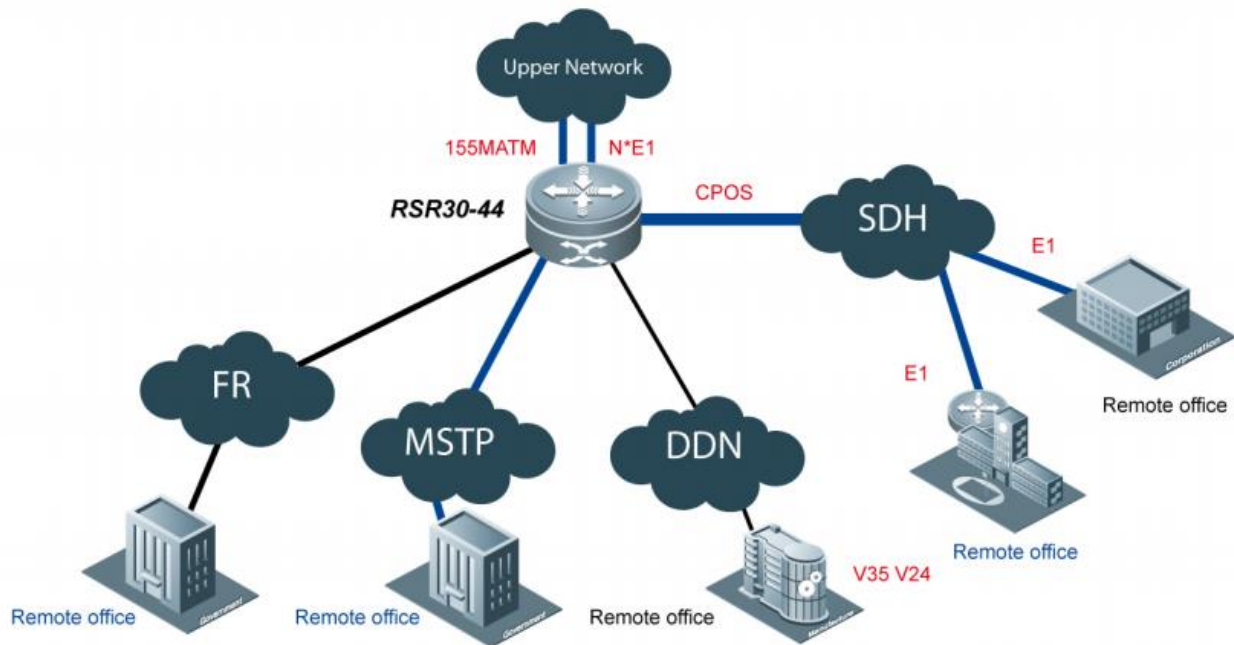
Upper Network

155MATM

N*E1

RSR30-44

CPOS

SDH

E1

Corporation

Remote office

E1

FR

MSTP

DDN

Remote office

V35 V24

Government

Remote office

Government

Remote office

Manufacture

Remote office